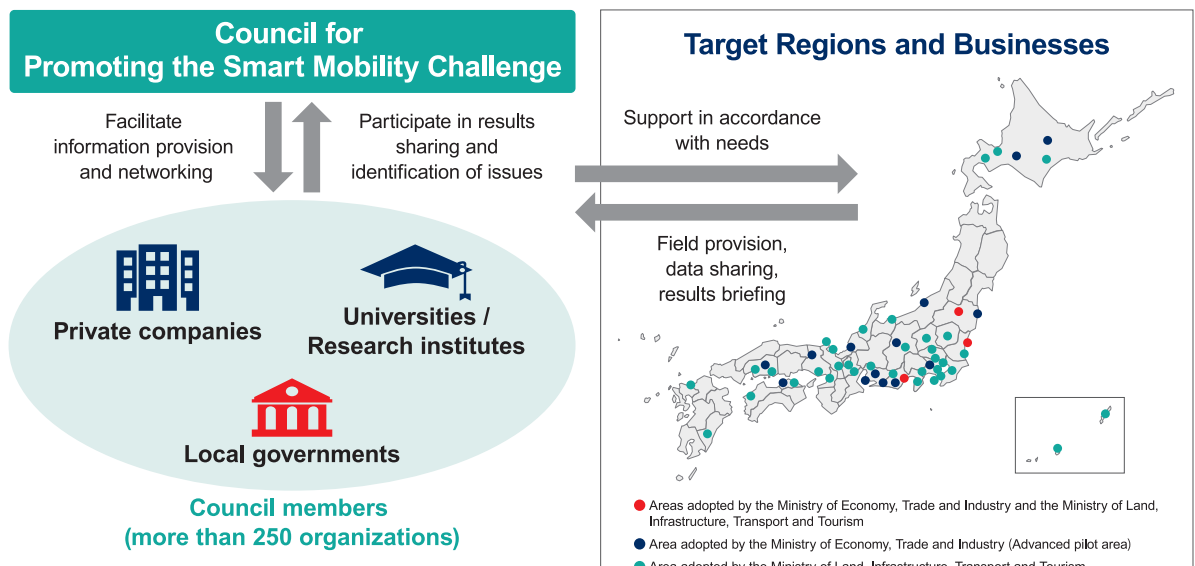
Council for
Promoting the Smart Mobility Challenge

Facilitate information provision and networking

Participate in results sharing and identification of issues

Private companies

Universities / Research institutes

Local governments

Council members
(more than 250 organizations)

Target Regions and Businesses

Support in accordance with needs

Field provision, data sharing, results briefing

Areas adopted by the Ministry of Economy, Trade and Industry and the Ministry of Land, Infrastructure, Transport and Tourism

Area adopted by the Ministry of Economy, Trade and Industry (Advanced pilot area)

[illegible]